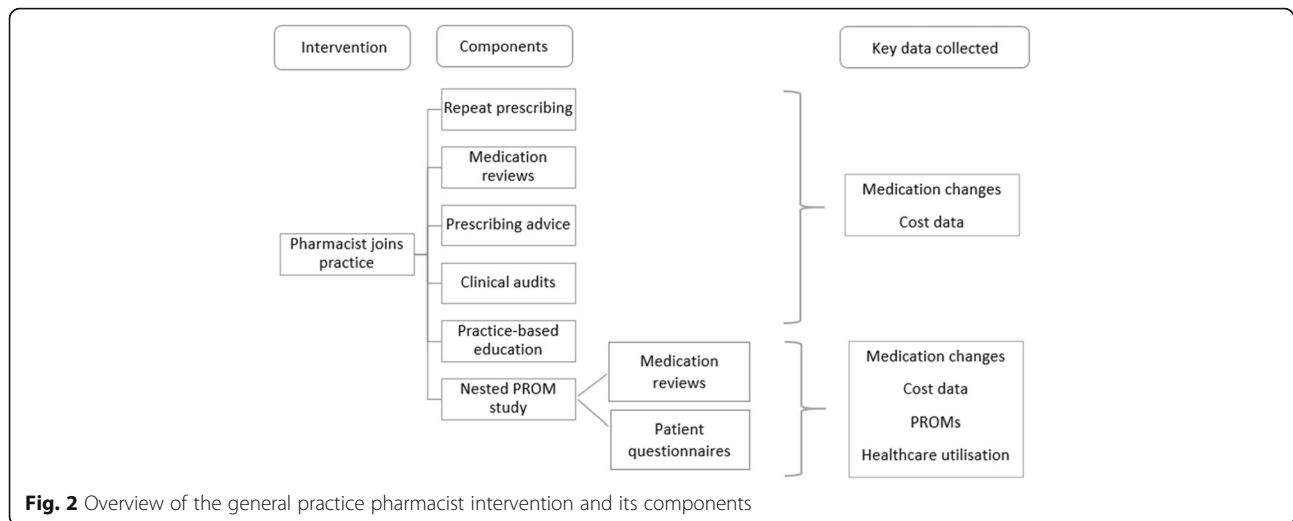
Intervention

Components

Key data collected

Pharmacist joins practice

Repeat prescribing

Medication reviews

Prescribing advice

Clinical audits

Practice-based education

Nested PROM study

Medication reviews

Patient questionnaires

Medication changes

Cost data

Medication changes

Cost data

PROMs

Healthcare utilisation

**Fig. 2** Overview of the general practice pharmacist intervention and its components